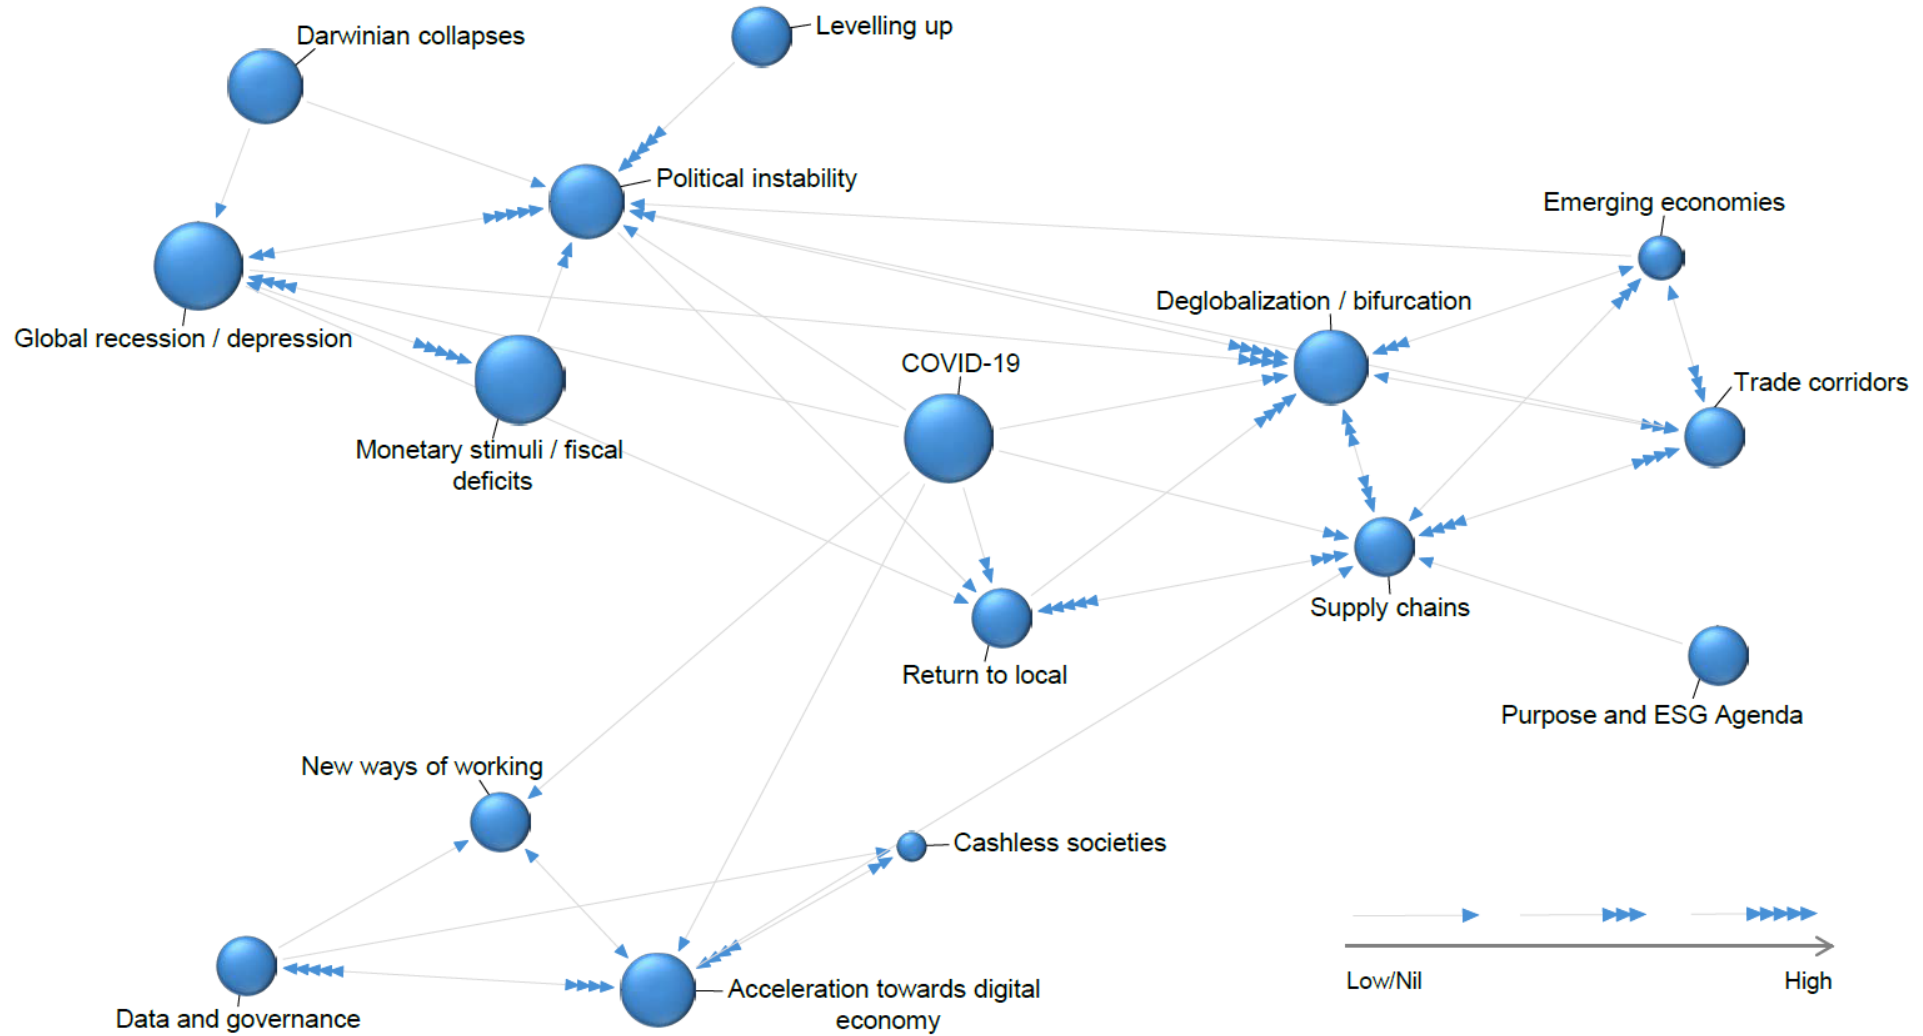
Darwinian collapses

Levelling up

Political instability

Emerging economies

Global recession / depression

Deglobalization / bifurcation

Monetary stimuli / fiscal deficits

COVID-19

Trade corridors

Supply chains

Return to local

Purpose and ESG Agenda

New ways of working

Cashless societies

Data and governance

Acceleration towards digital economy

Low/Nil

High